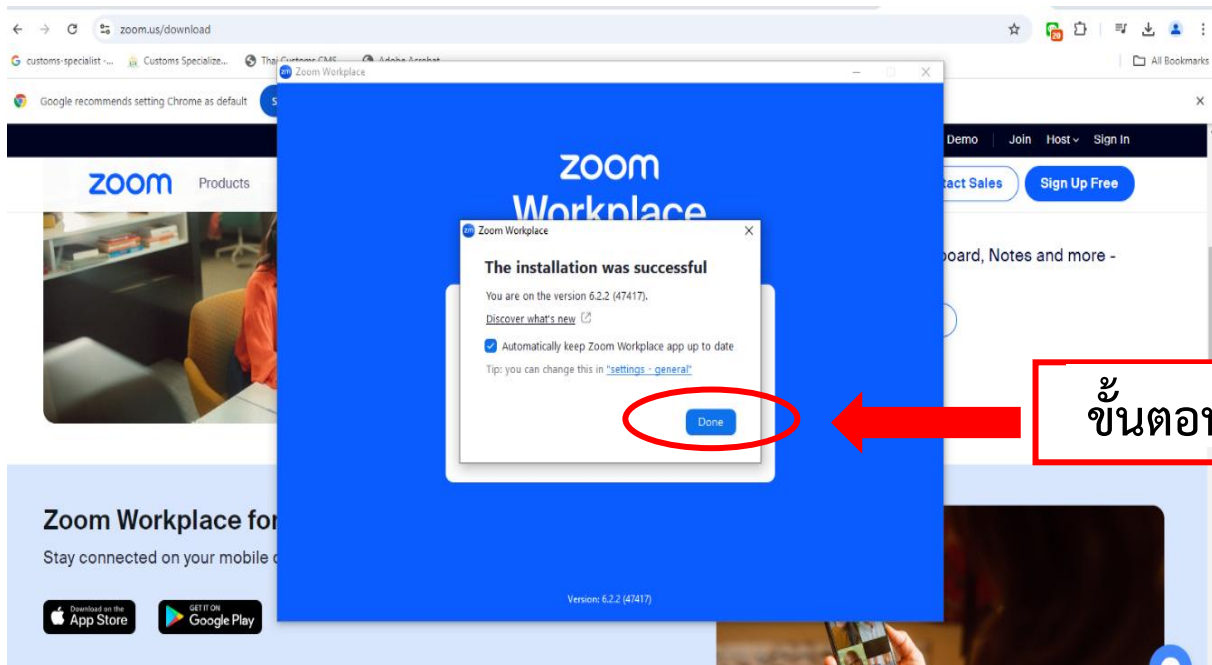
zoom.us/download

customs-specialist -... Customs Specialize... Thai Customs CMS Adobe Acrobat

All Bookmarks

Google recommends setting Chrome as default S

Zoom Workplace

Demo Join Host Sign In

zoom Products

tact Sales Sign Up Free

zoom
Workplace

Zoom Workplace

The installation was successful

You are on the version 6.2.2 (47417).

Discover what's new

Automatically keep Zoom Workplace app up to date

Tip: you can change this in "settings - general"

Done

board, Notes and more -

ขั้นตอ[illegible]

Zoom Workplace for

Stay connected on your mobile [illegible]

Download on the App Store

GET IT ON Google Play

Version: 6.2.2 (47417)